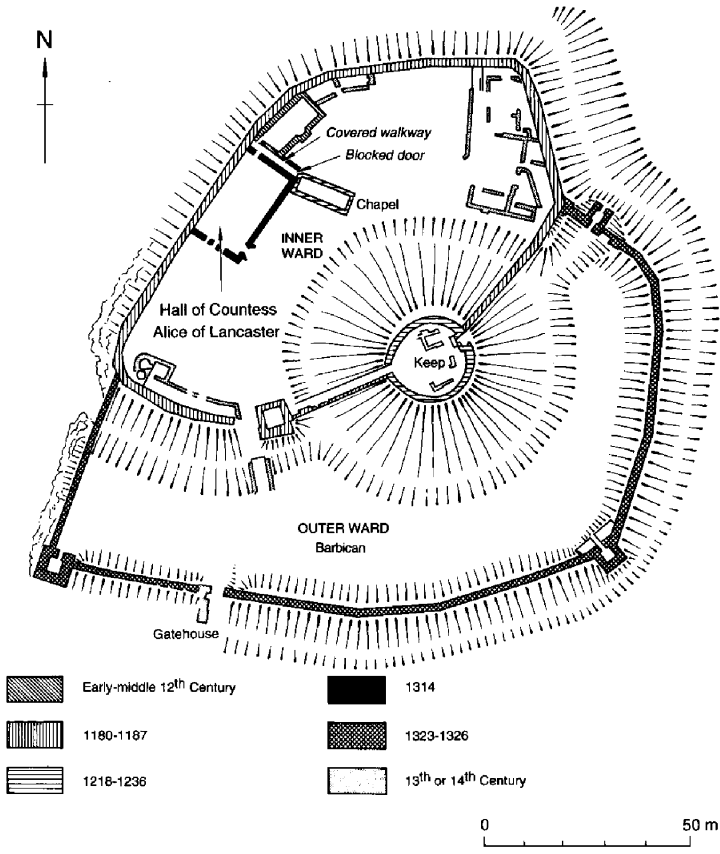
N

Covered walkway
Blocked door
Chapel
INNER WARD
Hall of Countess Alice of Lancaster
Keep
OUTER WARD
Barbican
Gatehouse

Early-middle 12$^{th}$ Century
1314
1180-1187
1323-1326
1216-1236
13$^{th}$ or 14$^{th}$ Century

0
50 m